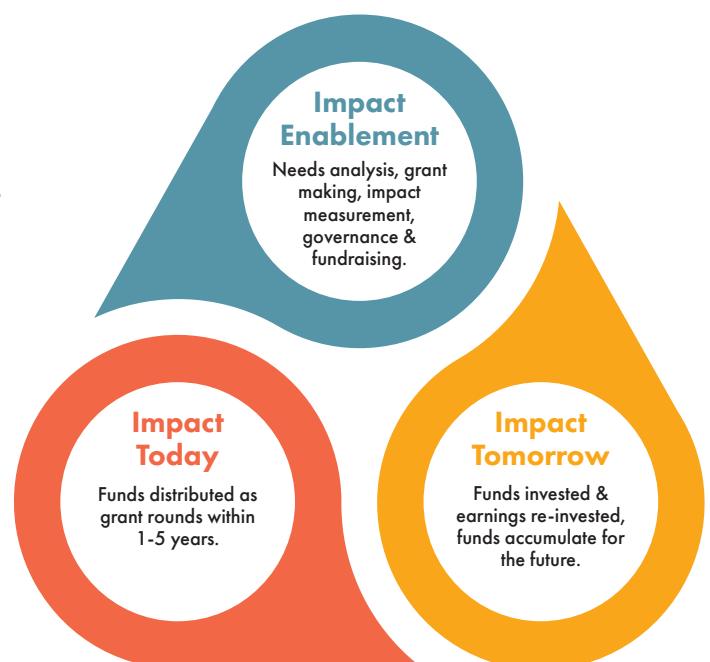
Impact Enablement

Needs analysis, grant making, impact measurement, governance & fundraising.

Impact Today

Funds distributed as grant rounds within 1-5 years.

Impact Tomorrow

Funds invested & earnings re-invested, funds accumulate for the future.